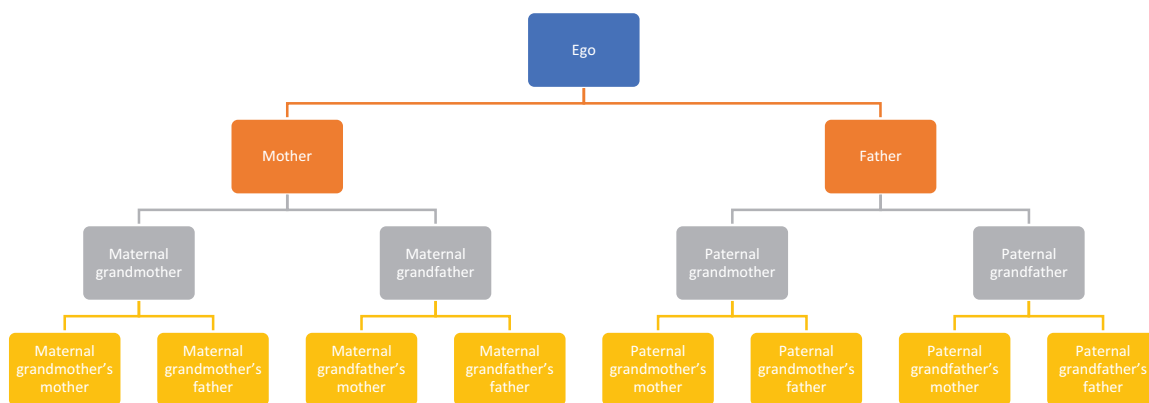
Ego

Mother

Father

Maternal grandmother

Maternal grandfather

Paternal grandmother

Paternal grandfather

Maternal grandmother's mother

Maternal grandmother's father

Maternal grandfather's mother

Maternal grandfather's father

Paternal grandmother's mother

Paternal grandmother's father

Paternal grandfather's mother

Paternal grandfather's father